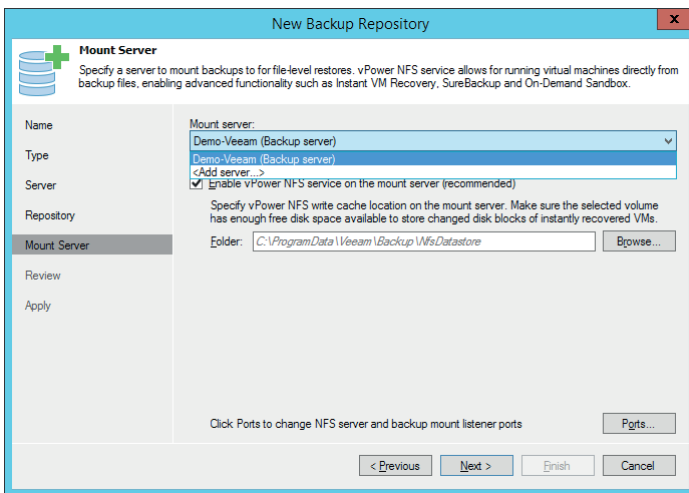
New Backup Repository

X

Mount Server

Specify a server to mount backups to for file-level restores. vPower NFS service allows for running virtual machines directly from backup files, enabling advanced functionality such as Instant VM Recovery, SureBackup and On-Demand Sandbox.

Name

Type

Server

Repository

Mount Server

Review

Apply

Mount server:

Demo-Veeam (Backup server)

Demo-Veeam (Backup server)

<Add server...>

Enable vPower NFS service on the mount server (recommended)

Specify vPower NFS write cache location on the mount server. Make sure the selected volume has enough free disk space available to store changed disk blocks of instantly recovered VMs.

Folder: C:\ProgramData\Veeam\Backup\NfsDatastore

Browse...

Click Ports to change NFS server and backup mount listener ports

Ports...

< Previous

Next >

Finish

Cancel